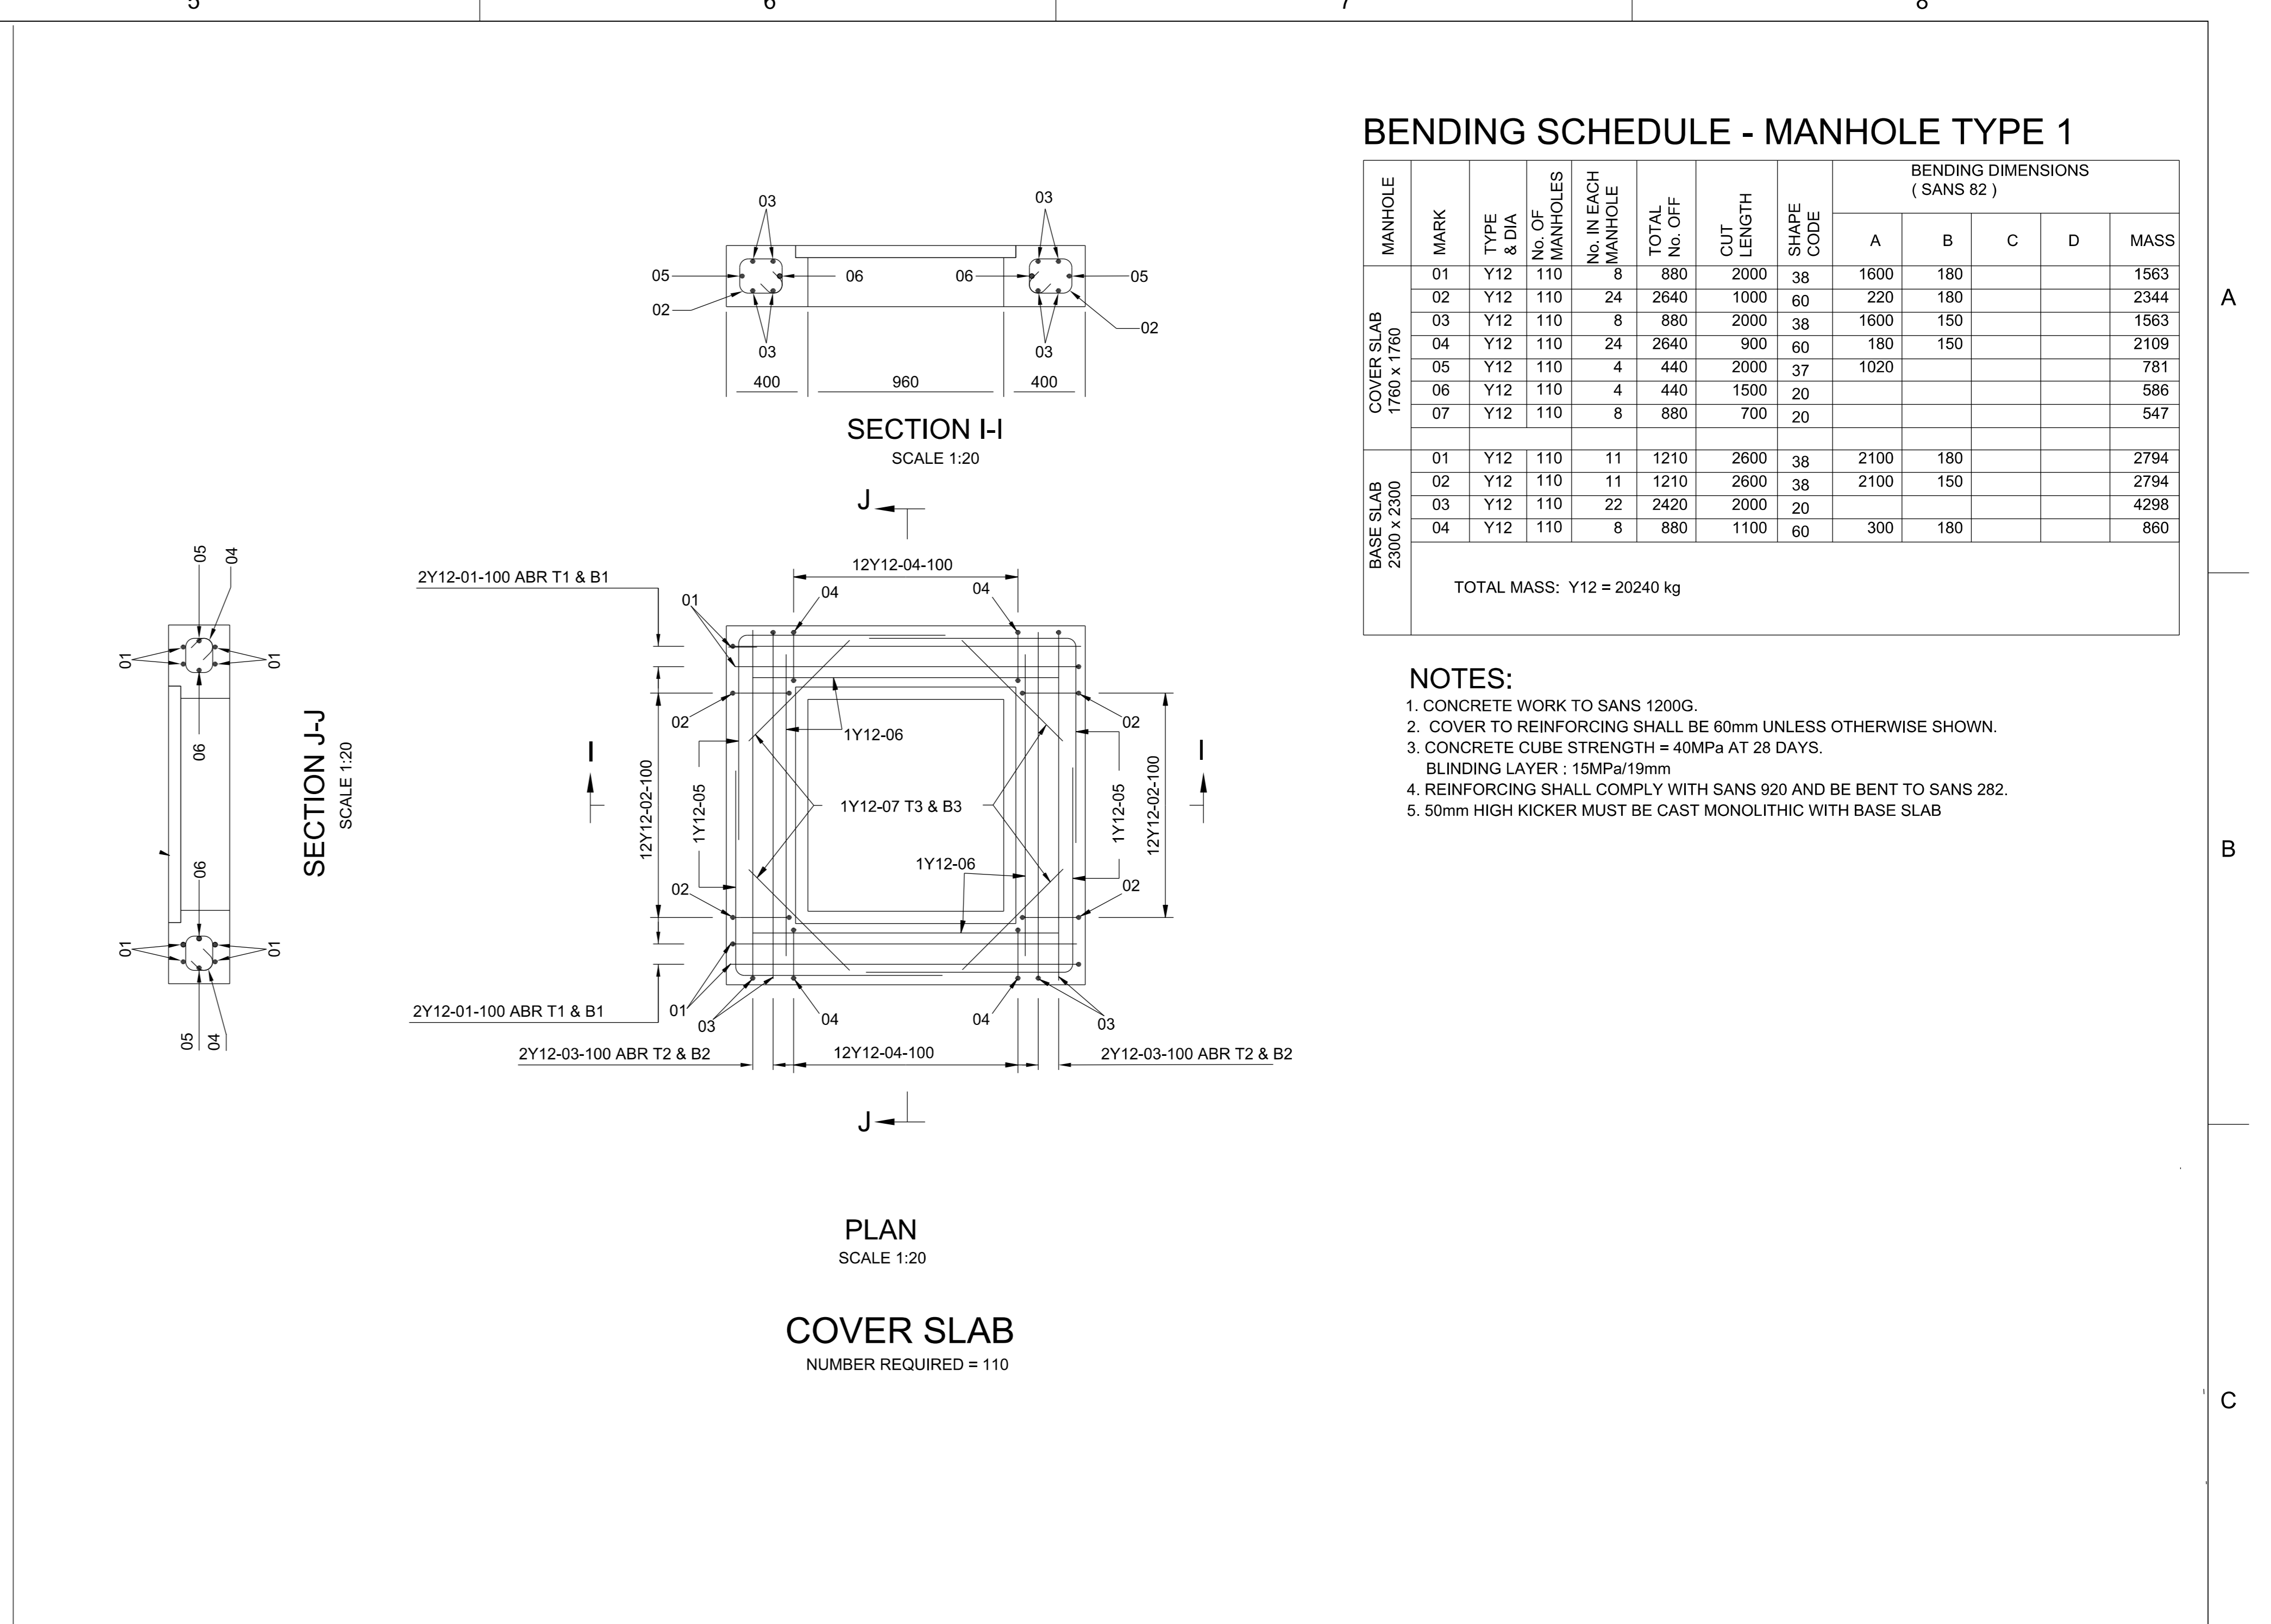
5

6

7

8

A

B

C

03

03

05

06

06

05

02

02

03

03

400

960

400

SECTION I-I
SCALE 1:20

J

05

04

01

01

06

06

01

01

05

04

SECTION J-J
SCALE 1:20

2Y12-01-100 ABR T1 & B1

12Y12-04-100

01

04

04

02

1Y12-06

02

I

I

12Y12-02-100

1Y12-05

1Y12-07 T3 & B3

1Y12-05

12Y12-02-100

1Y12-06

02

02

2Y12-01-100 ABR T1 & B1

01

03

04

04

03

2Y12-03-100 ABR T2 & B2

12Y12-04-100

2Y12-03-100 ABR T2 & B2

J

PLAN
SCALE 1:20

COVER SLAB
NUMBER REQUIRED = 110

BENDING SCHEDULE - MANHOLE TYPE 1

| MANHOLE | MARK | TYPE & DIA | No. OF MANHOLES | No. IN EACH MANHOLE | TOTAL No. OFF | CUT LENGTH | SHAPE CODE | BENDING DIMENSIONS ( SANS 82 ) A | B | C | D | MASS |
|---|---|---|---|---|---|---|---|---|---|---|---|---|
| COVER SLAB 1760 x 1760 | 01 | Y12 | 110 | 8 | 880 | 2000 | 38 | 1600 | 180 | | | 1563 |
| | 02 | Y12 | 110 | 24 | 2640 | 1000 | 60 | 220 | 180 | | | 2344 |
| | 03 | Y12 | 110 | 8 | 880 | 2000 | 38 | 1600 | 150 | | | 1563 |
| | 04 | Y12 | 110 | 24 | 2640 | 900 | 60 | 180 | 150 | | | 2109 |
| | 05 | Y12 | 110 | 4 | 440 | 2000 | 37 | 1020 | | | | 781 |
| | 06 | Y12 | 110 | 4 | 440 | 1500 | 20 | | | | | 586 |
| | 07 | Y12 | 110 | 8 | 880 | 700 | 20 | | | | | 547 |
| | | | | | | | | | | | | |
| BASE SLAB 2300 x 2300 | 01 | Y12 | 110 | 11 | 1210 | 2600 | 38 | 2100 | 180 | | | 2794 |
| | 02 | Y12 | 110 | 11 | 1210 | 2600 | 38 | 2100 | 150 | | | 2794 |
| | 03 | Y12 | 110 | 22 | 2420 | 2000 | 20 | | | | | 4298 |
| | 04 | Y12 | 110 | 8 | 880 | 1100 | 60 | 300 | 180 | | | 860 |

TOTAL MASS: Y12 = 20240 kg

NOTES:
1. CONCRETE WORK TO SANS 1200G.
2. COVER TO REINFORCING SHALL BE 60mm UNLESS OTHERWISE SHOWN.
3. CONCRETE CUBE STRENGTH = 40MPa AT 28 DAYS.
BLINDING LAYER : 15MPa/19mm
4. REINFORCING SHALL COMPLY WITH SANS 920 AND BE BENT TO SANS 282.
5. 50mm HIGH KICKER MUST BE CAST MONOLITHIC WITH BASE SLAB